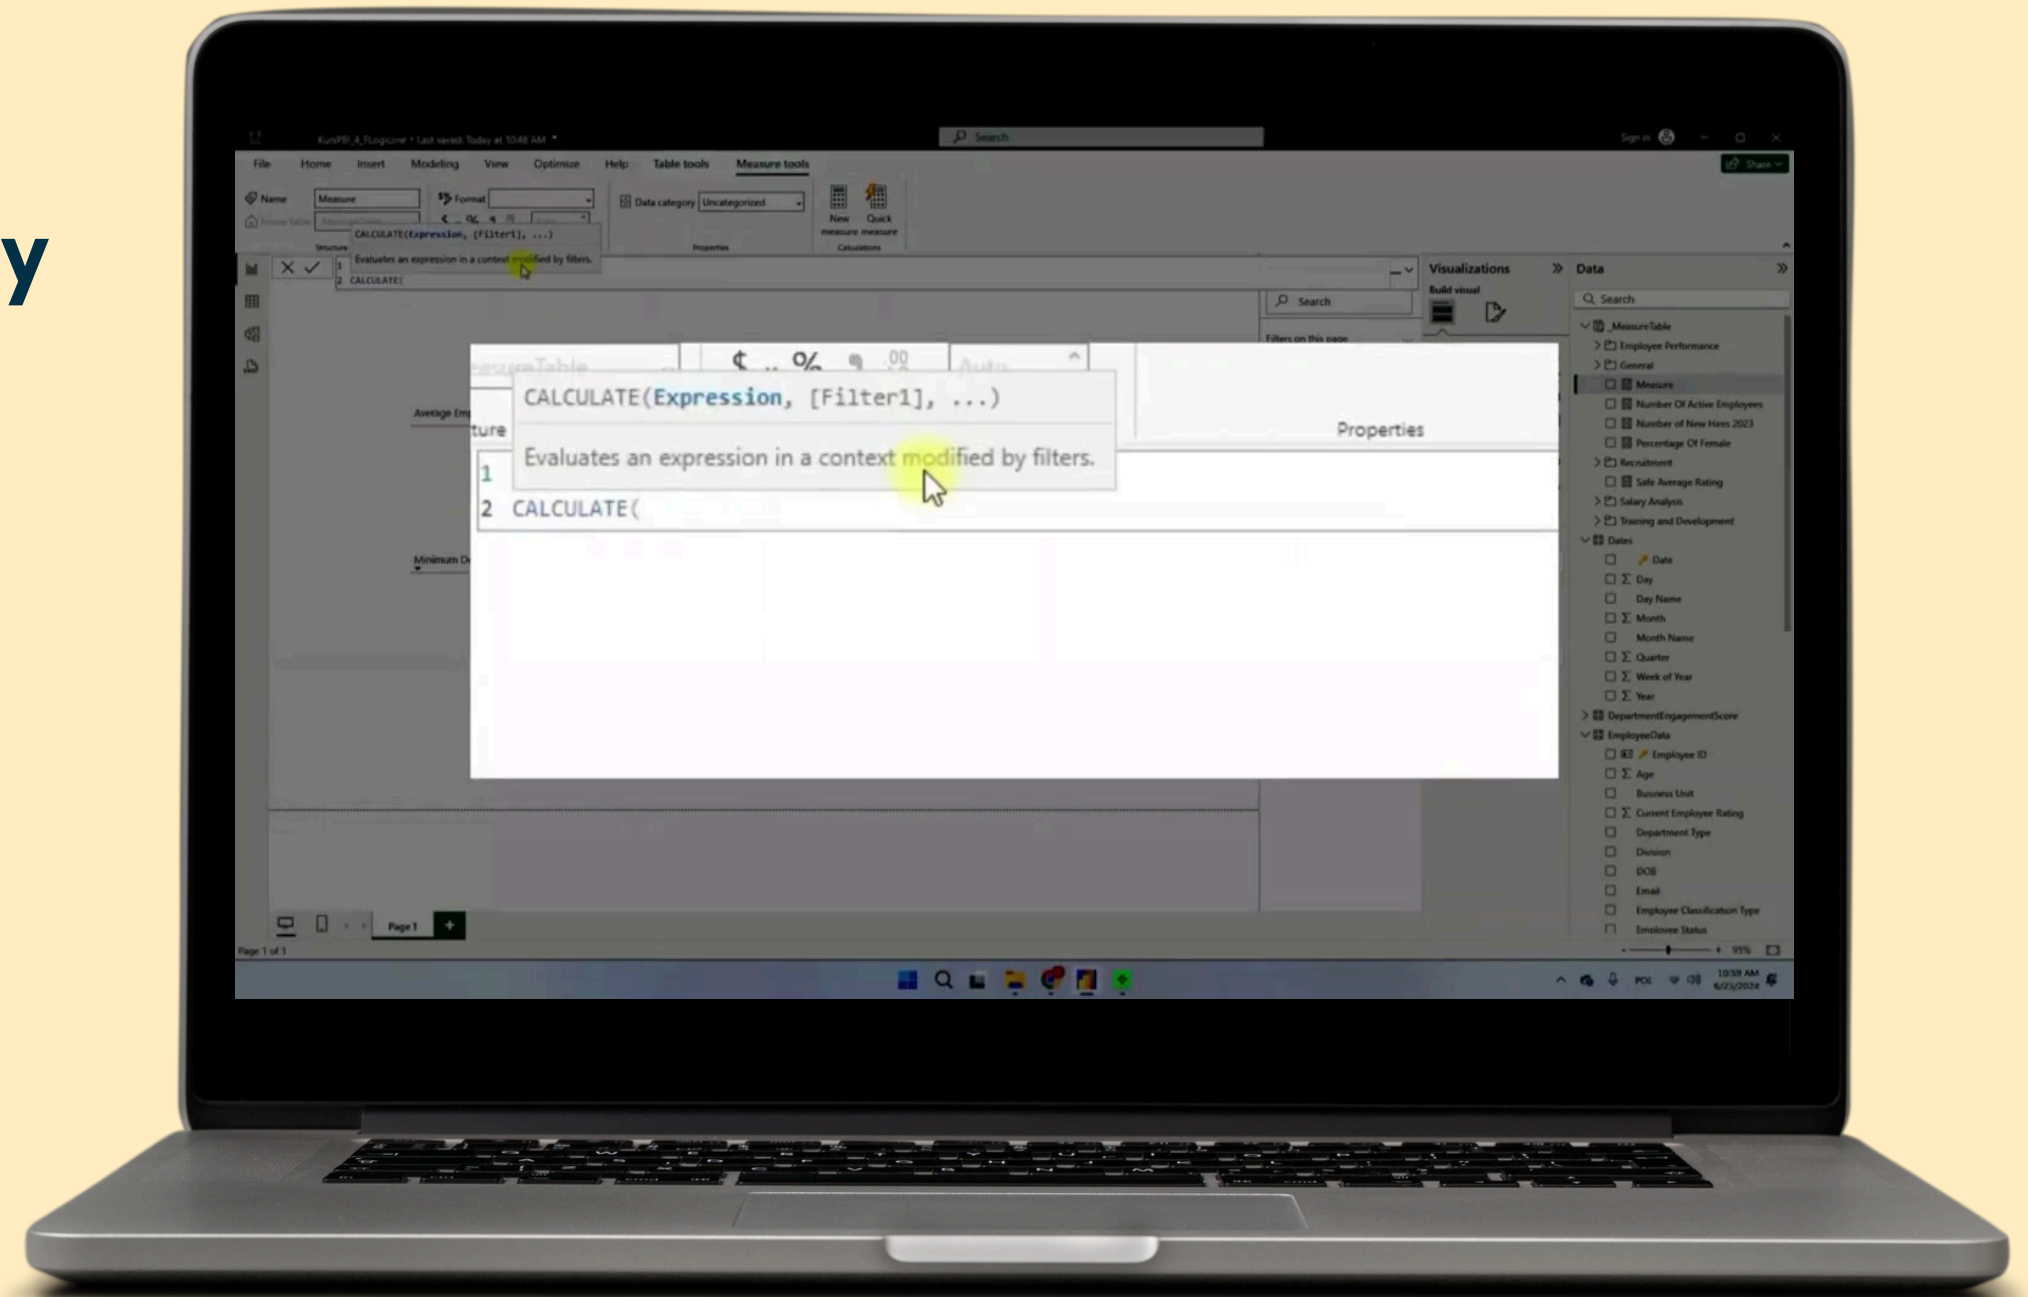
y

KursPBI_4_FLogicore • Last saved: Today at 10:46 AM

Search

Sign in

File Home Insert Modeling View Optimize Help Table tools Measure tools

Share

Name Measure

Format

Data category Uncategorized

New measure Quick measure

Structure Properties Calculations

CALCULATE(Expression, [Filter1], ...)

Evaluates an expression in a context modified by filters.

1
2 CALCULATE(

Average Em

Minimum D

ture

Properties

Visualizations

Build visual

Search

Filters on this page

Data

Search

_MeasureTable
Employee Performance
General
Measure
Number Of Active Employees
Number of New Hires 2023
Percentage Of Female
Recruitment
Safe Average Rating
Salary Analysis
Training and Development
Dates
Date
Day
Day Name
Month
Month Name
Quarter
Week of Year
Year
DepartmentEngagementScore
EmployeeData
Employee ID
Age
Business Unit
Current Employee Rating
Department Type
Division
DOB
Email
Employee Classification Type
Employee Status

Page 1

Page 1 of 1

95%

POL

10:59 AM
6/23/2024